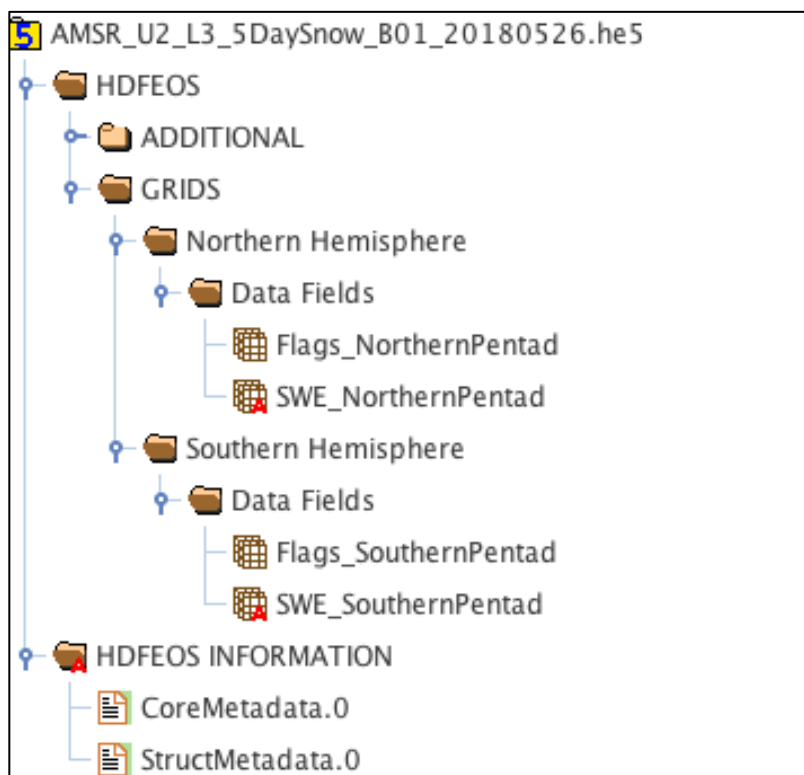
5 AMSR_U2_L3_5DaySnow_B01_20180526.he5
HDFEOS
ADDITIONAL
GRIDS
Northern Hemisphere
Data Fields
Flags_NorthernPentad
SWE_NorthernPentad
Southern Hemisphere
Data Fields
Flags_SouthernPentad
SWE_SouthernPentad
HDFEOS INFORMATION
CoreMetadata.0
StructMetadata.0